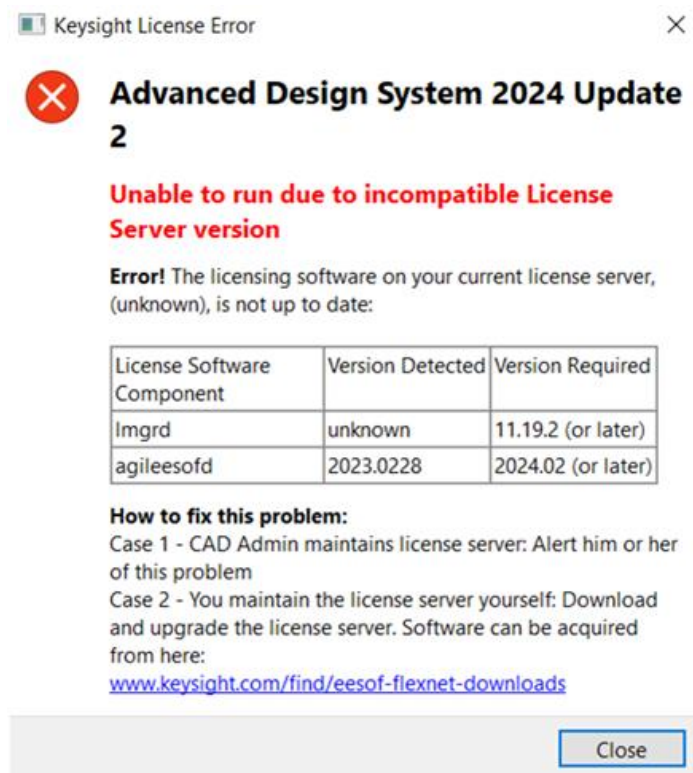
Keysight License Error

Advanced Design System 2024 Update 2

Unable to run due to incompatible License Server version

**Error!** The licensing software on your current license server, (unknown), is not up to date:

| License Software Component | Version Detected | Version Required |
|---|---|---|
| lmgrd | unknown | 11.19.2 (or later) |
| agileesofd | 2023.0228 | 2024.02 (or later) |

**How to fix this problem:**
Case 1 - CAD Admin maintains license server: Alert him or her of this problem
Case 2 - You maintain the license server yourself: Download and upgrade the license server. Software can be acquired from here:
www.keysight.com/find/eesof-flexnet-downloads

Close